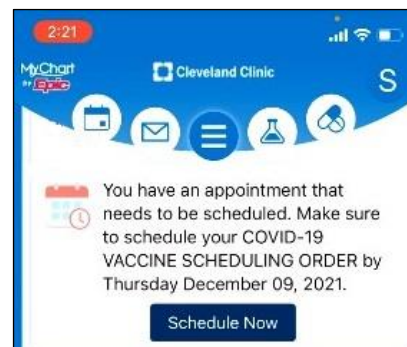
2:21

MyChart by Epic

Cleveland Clinic

S

You have an appointment that needs to be scheduled. Make sure to schedule your COVID-19 VACCINE SCHEDULING ORDER by Thursday December 09, 2021.

Schedule Now